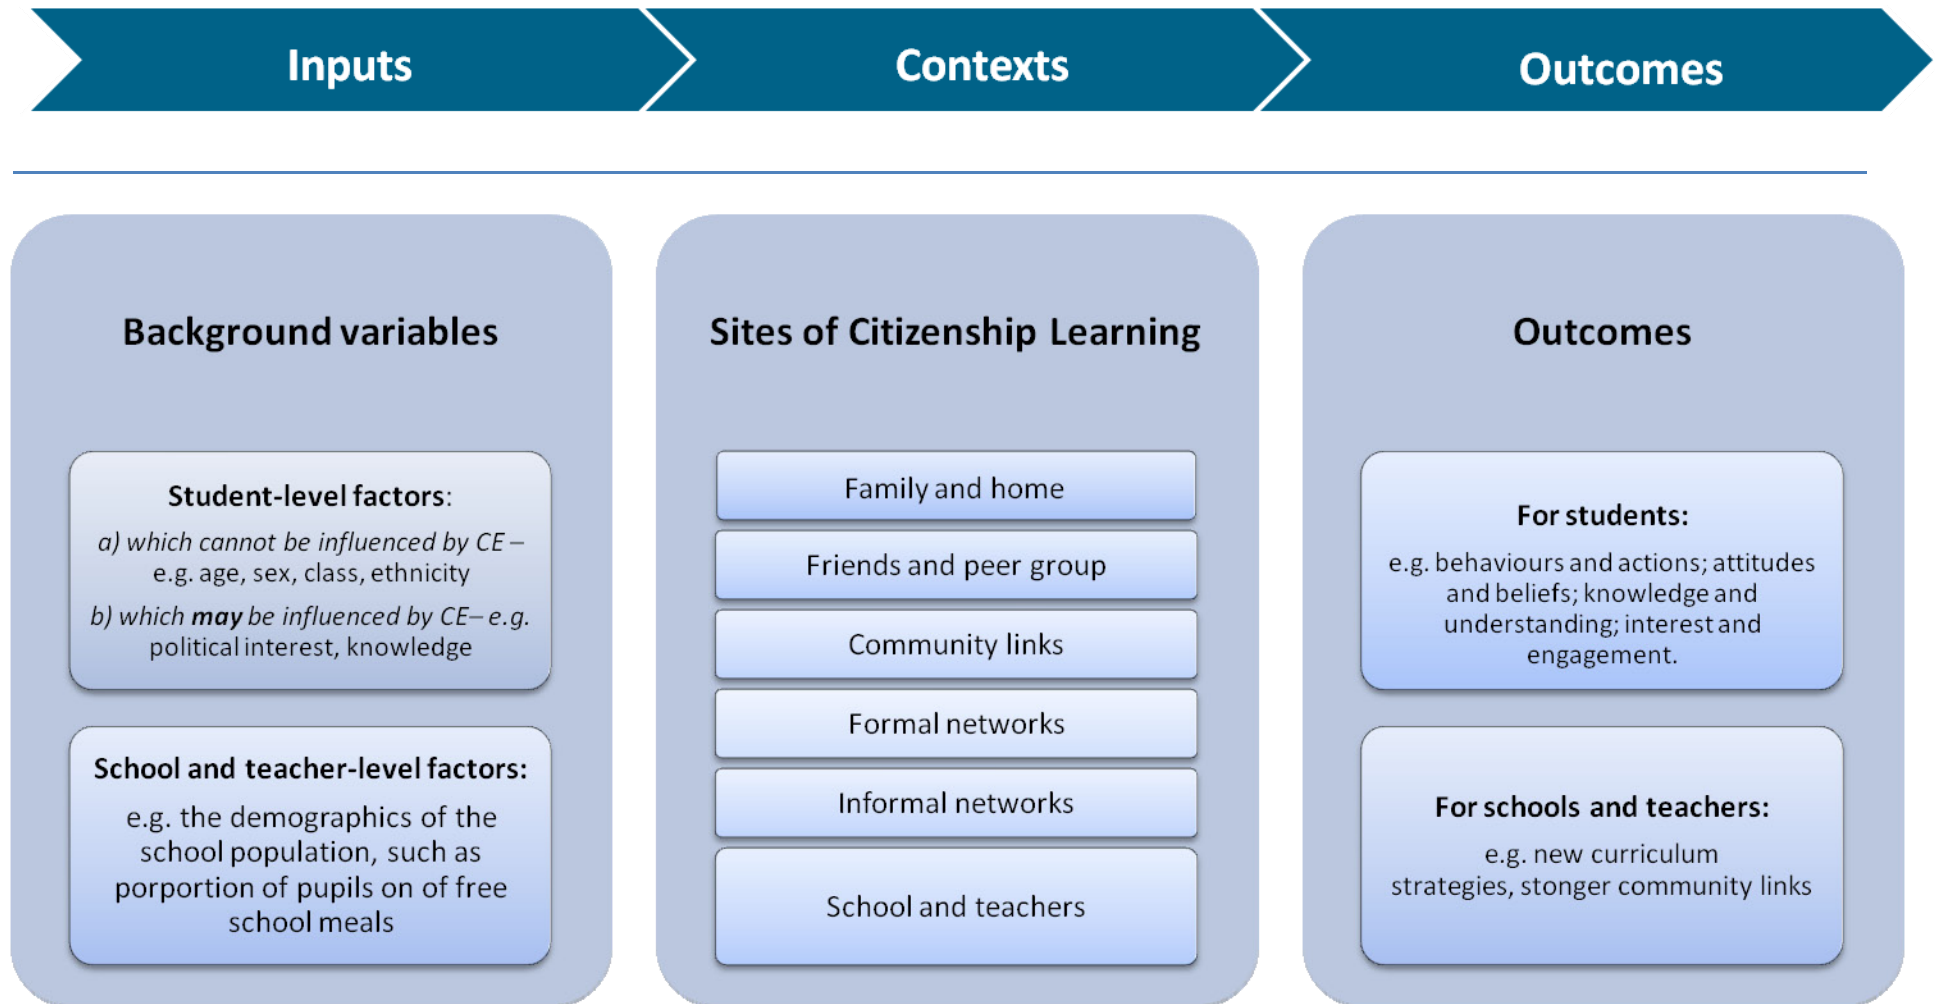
Inputs

Contexts

Outcomes

Background variables

Student-level factors:

a) which cannot be influenced by CE – e.g. age, sex, class, ethnicity

b) which **may** be influenced by CE – e.g. political interest, knowledge

School and teacher-level factors:

e.g. the demographics of the school population, such as porportion of pupils on of free school meals

Sites of Citizenship Learning

Family and home

Friends and peer group

Community links

Formal networks

Informal networks

School and teachers

Outcomes

For students:

e.g. behaviours and actions; attitudes and beliefs; knowledge and understanding; interest and engagement.

For schools and teachers:

e.g. new curriculum strategies, stonger community links